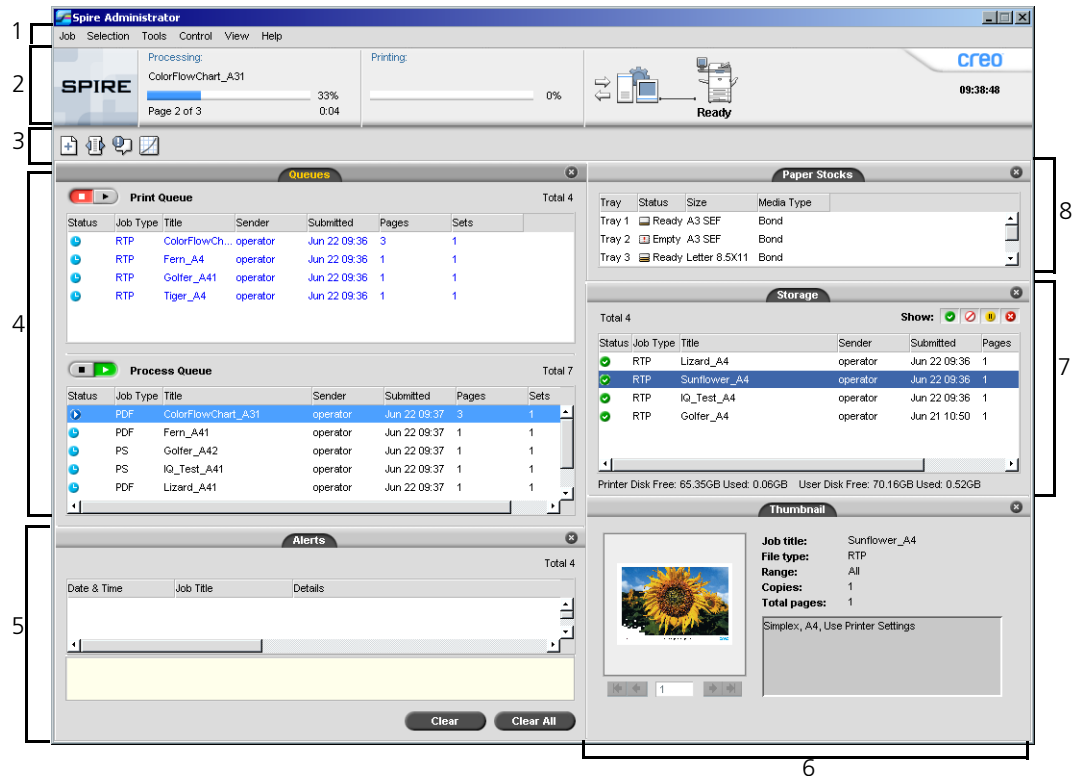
1
2
3
4
5

Spire Administrator

Job Selection Tools Control View Help

SPIRE

Processing:
ColorFlowChart_A31
33%
Page 2 of 3 0:04

Printing:
0%

Ready

creo
09:38:48

Queues

Print Queue Total 4

| Status | Job Type | Title | Sender | Submitted | Pages | Sets |
|---|---|---|---|---|---|---|
| | RTP | ColorFlowCh... | operator | Jun 22 09:36 | 3 | 1 |
| | RTP | Fern_A4 | operator | Jun 22 09:36 | 1 | 1 |
| | RTP | Golfer_A41 | operator | Jun 22 09:36 | 1 | 1 |
| | RTP | Tiger_A4 | operator | Jun 22 09:36 | 1 | 1 |

Process Queue Total 7

| Status | Job Type | Title | Sender | Submitted | Pages | Sets |
|---|---|---|---|---|---|---|
| | PDF | ColorFlowChart_A31 | operator | Jun 22 09:37 | 3 | 1 |
| | PDF | Fern_A41 | operator | Jun 22 09:37 | 1 | 1 |
| | PS | Golfer_A42 | operator | Jun 22 09:37 | 1 | 1 |
| | PS | IQ_Test_A41 | operator | Jun 22 09:37 | 1 | 1 |
| | PDF | Lizard_A41 | operator | Jun 22 09:37 | 1 | 1 |

Alerts

Total 4

| Date & Time | Job Title | Details |
|---|---|---|

Clear Clear All

Paper Stocks

| Tray | Status | Size | Media Type |
|---|---|---|---|
| Tray 1 | Ready | A3 SEF | Bond |
| Tray 2 | Empty | A3 SEF | Bond |
| Tray 3 | Ready | Letter 8.5X11 | Bond |

Storage

Total 4 Show:

| Status | Job Type | Title | Sender | Submitted | Pages |
|---|---|---|---|---|---|
| | RTP | Lizard_A4 | operator | Jun 22 09:36 | 1 |
| | RTP | Sunflower_A4 | operator | Jun 22 09:36 | 1 |
| | RTP | IQ_Test_A4 | operator | Jun 22 09:36 | 1 |
| | RTP | Golfer_A4 | operator | Jun 21 10:50 | 1 |

Printer Disk Free: 65.35GB Used: 0.06GB User Disk Free: 70.16GB Used: 0.52GB

Thumbnail

Job title: Sunflower_A4
File type: RTP
Range: All
Copies: 1
Total pages: 1

Simplex, A4, Use Printer Settings

1

8
7
6